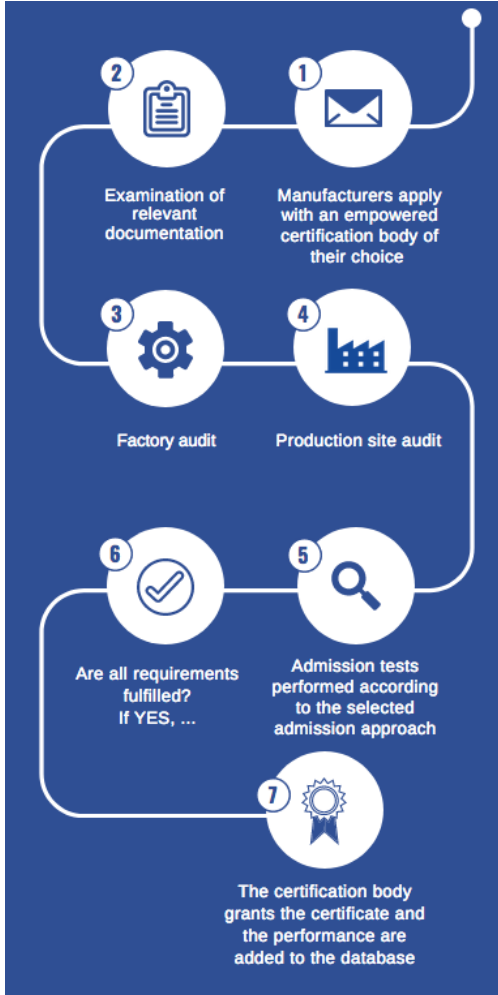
1
Manufacturers apply with an empowered certification body of their choice

2
Examination of relevant documentation

3
Factory audit

4
Production site audit

5
Admission tests performed according to the selected admission approach

6
Are all requirements fulfilled?
If YES, ...

7
The certification body grants the certificate and the performance are added to the database